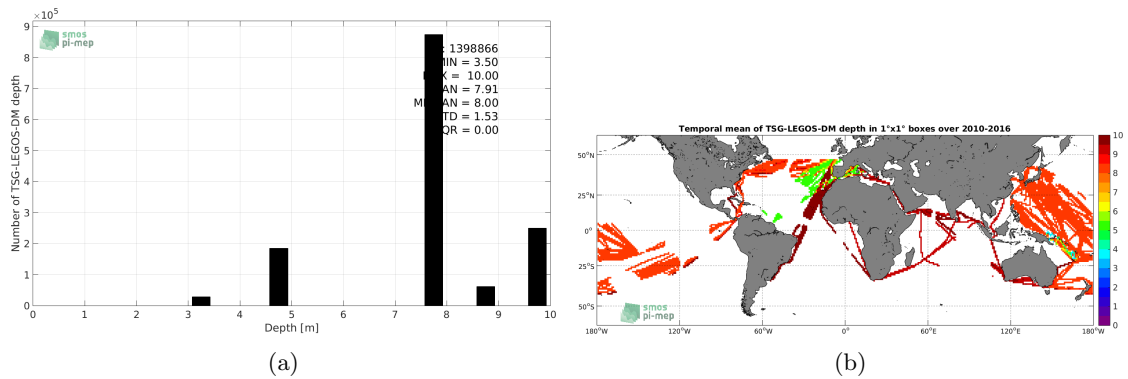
$\times 10^5$
9
8
7
6
5
4
3
2
1
0
smos
pi-mep
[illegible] = 1398866
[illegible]MIN = 3.50
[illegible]X = 10.00
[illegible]AN = 7.91
M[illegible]AN = 8.00
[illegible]TD = 1.53
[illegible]QR = 0.00
Number of TSG-LEGOS-DM depth
0 1 2 3 4 5 6 7 8 9 10
Depth [m]

(a)

Temporal mean of TSG-LEGOS-DM depth in 1°x1° boxes over 2010-2016
50°N
25°N
0°
25°S
50°S
180°W 120°W 60°W 0° 60°E 120°E 180°W
smos
pi-mep
10
9
8
7
6
5
4
3
2
1
0

(b)